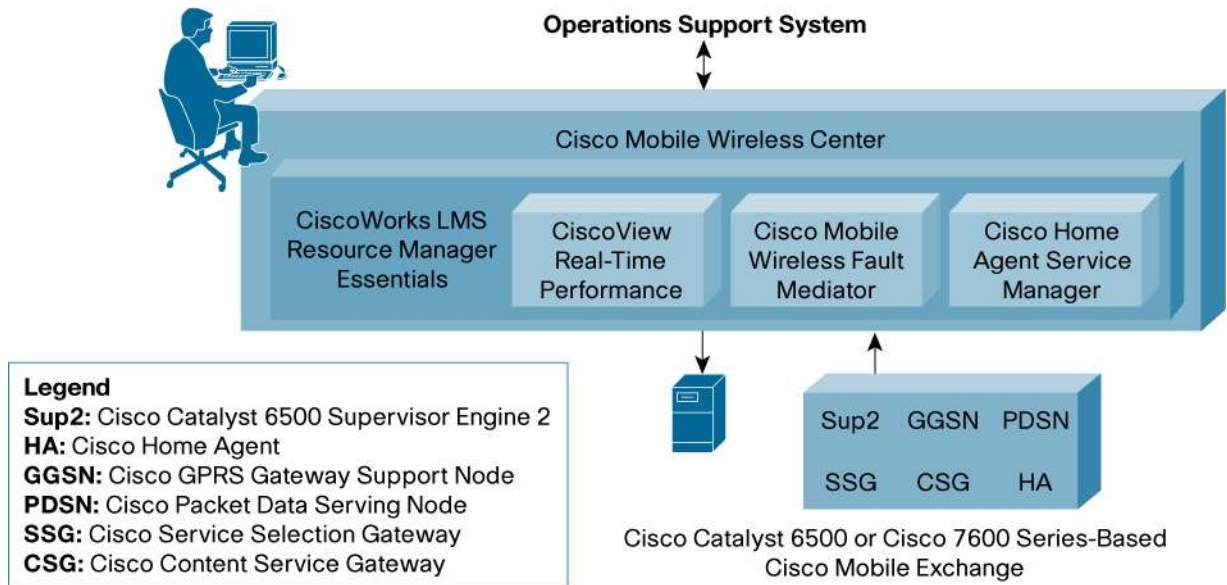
Operations Support System

Cisco Mobile Wireless Center

CiscoWorks LMS Resource Manager Essentials

CiscoView Real-Time Performance

Cisco Mobile Wireless Fault Mediator

Cisco Home Agent Service Manager

Legend
**Sup2:** Cisco Catalyst 6500 Supervisor Engine 2
**HA:** Cisco Home Agent
**GGSN:** Cisco GPRS Gateway Support Node
**PDSN:** Cisco Packet Data Serving Node
**SSG:** Cisco Service Selection Gateway
**CSG:** Cisco Content Service Gateway

Sup2 GGSN PDSN
SSG CSG HA

Cisco Catalyst 6500 or Cisco 7600 Series-Based Cisco Mobile Exchange